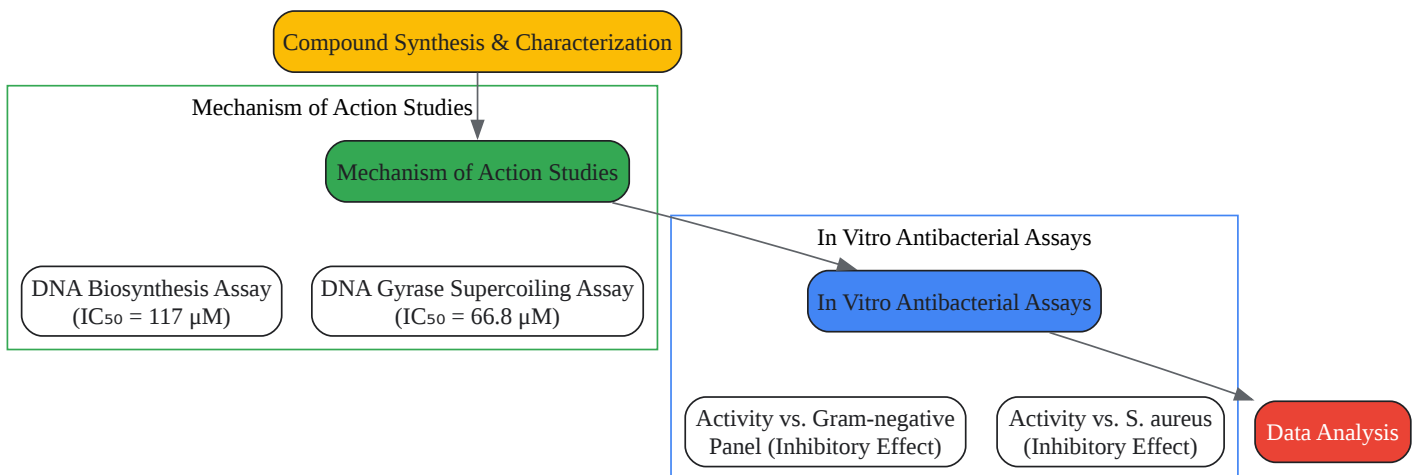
Compound Synthesis & Characterization

Mechanism of Action Studies

Mechanism of Action Studies

DNA Biosynthesis Assay ($IC_{50}$ = 117 μM)

DNA Gyrase Supercoiling Assay ($IC_{50}$ = 66.8 μM)

In Vitro Antibacterial Assays

In Vitro Antibacterial Assays

Activity vs. Gram-negative Panel (Inhibitory Effect)

Activity vs. S. aureus (Inhibitory Effect)

Data Analysis